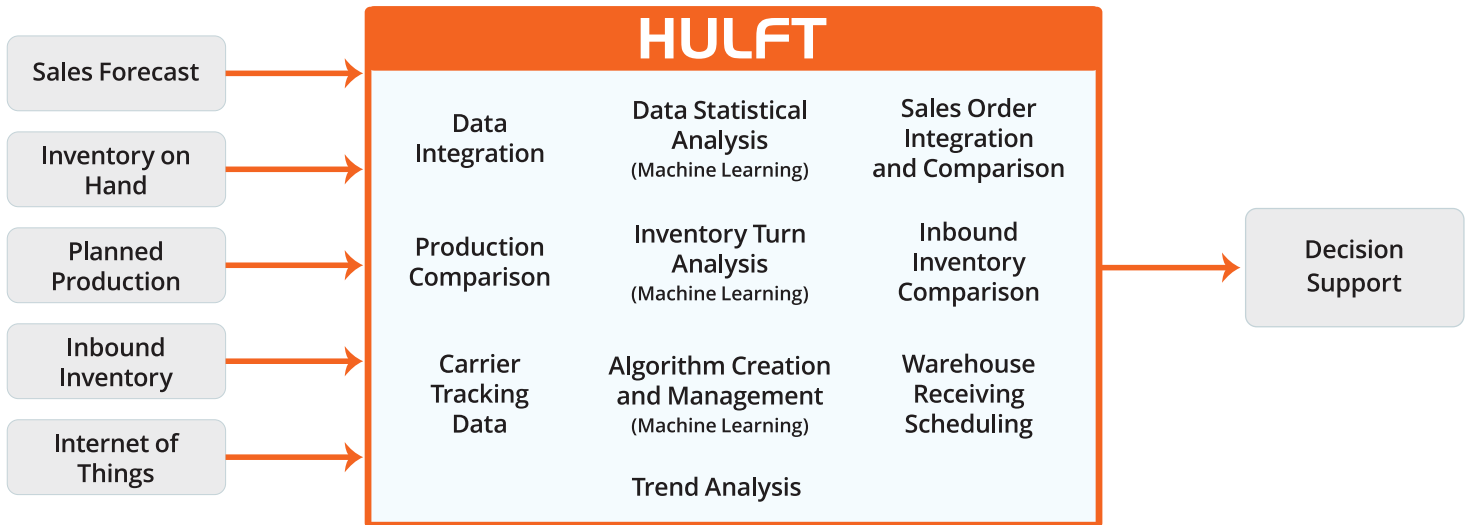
Sales Forecast

Inventory on Hand

Planned Production

Inbound Inventory

Internet of Things

HULFT

Data Integration

Data Statistical Analysis
(Machine Learning)

Sales Order Integration and Comparison

Production Comparison

Inventory Turn Analysis
(Machine Learning)

Inbound Inventory Comparison

Carrier Tracking Data

Algorithm Creation and Management
(Machine Learning)

Warehouse Receiving Scheduling

Trend Analysis

Decision Support